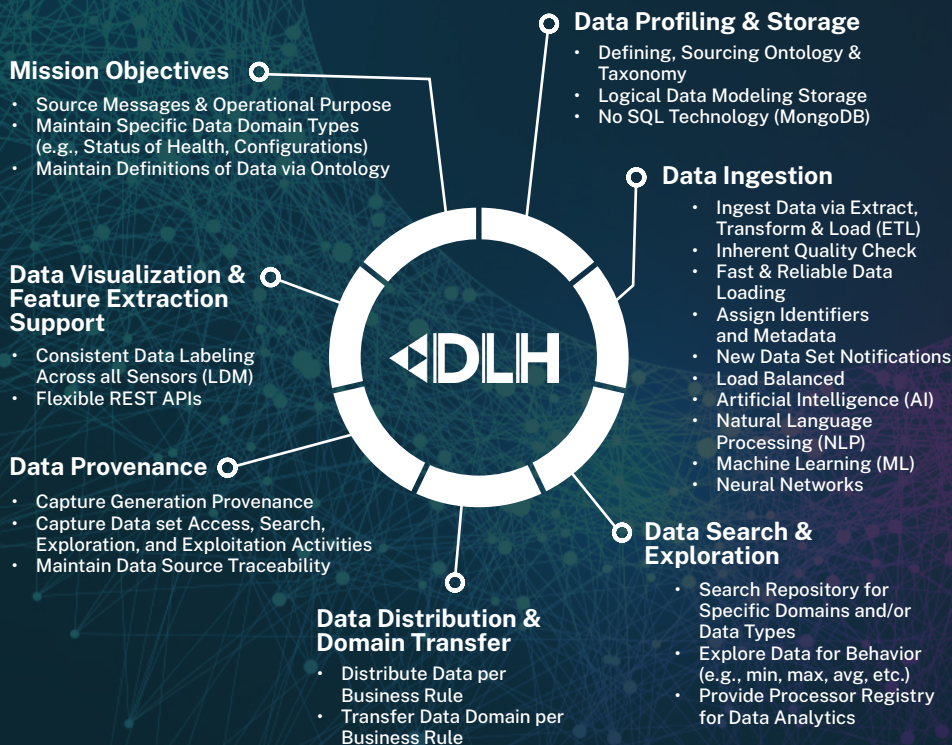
Data Profiling & Storage
- Defining, Sourcing Ontology & Taxonomy
- Logical Data Modeling Storage
- No SQL Technology (MongoDB)

Mission Objectives
- Source Messages & Operational Purpose
- Maintain Specific Data Domain Types (e.g., Status of Health, Configurations)
- Maintain Definitions of Data via Ontology

Data Ingestion
- Ingest Data via Extract, Transform & Load (ETL)
- Inherent Quality Check
- Fast & Reliable Data Loading
- Assign Identifiers and Metadata
- New Data Set Notifications
- Load Balanced
- Artificial Intelligence (AI)
- Natural Language Processing (NLP)
- Machine Learning (ML)
- Neural Networks

Data Visualization & Feature Extraction Support
- Consistent Data Labeling Across all Sensors (LDM)
- Flexible REST APIs

DLH

Data Provenance
- Capture Generation Provenance
- Capture Data set Access, Search, Exploration, and Exploitation Activities
- Maintain Data Source Traceability

Data Search & Exploration
- Search Repository for Specific Domains and/or Data Types
- Explore Data for Behavior (e.g., min, max, avg, etc.)
- Provide Processor Registry for Data Analytics

Data Distribution & Domain Transfer
- Distribute Data per Business Rule
- Transfer Data Domain per Business Rule